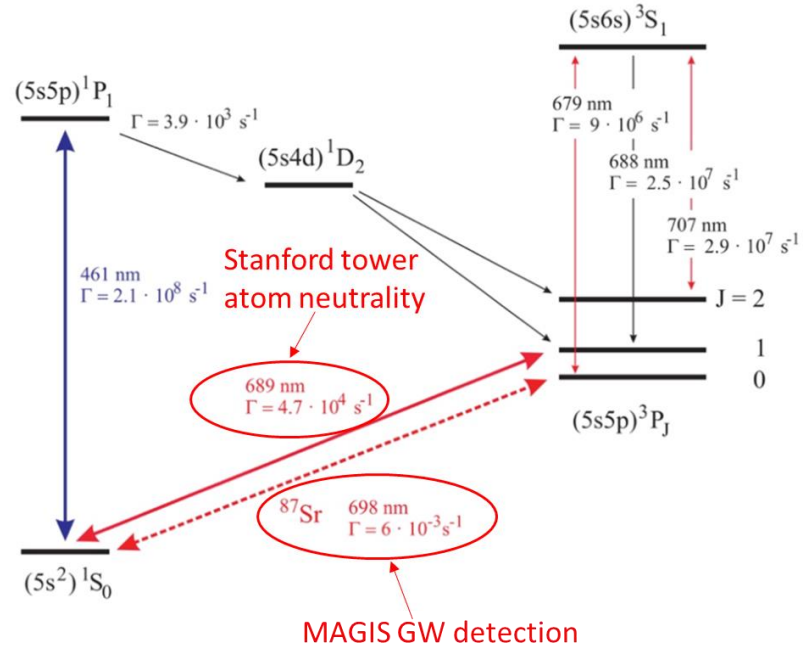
$(5s6s)\ ^3S_1$

$(5s5p)\ ^1P_1$

$\Gamma = 3.9 \cdot 10^3\ s^{-1}$

$(5s4d)\ ^1D_2$

679 nm
$\Gamma = 9 \cdot 10^6\ s^{-1}$

688 nm
$\Gamma = 2.5 \cdot 10^7\ s^{-1}$

707 nm
$\Gamma = 2.9 \cdot 10^7\ s^{-1}$

461 nm
$\Gamma = 2.1 \cdot 10^8\ s^{-1}$

Stanford tower atom neutrality

J = 2

1

0

689 nm
$\Gamma = 4.7 \cdot 10^4\ s^{-1}$

$(5s5p)\ ^3P_J$

$^{87}Sr$ 698 nm
$\Gamma = 6 \cdot 10^{-3} s^{-1}$

$(5s^2)\ ^1S_0$

MAGIS GW detection